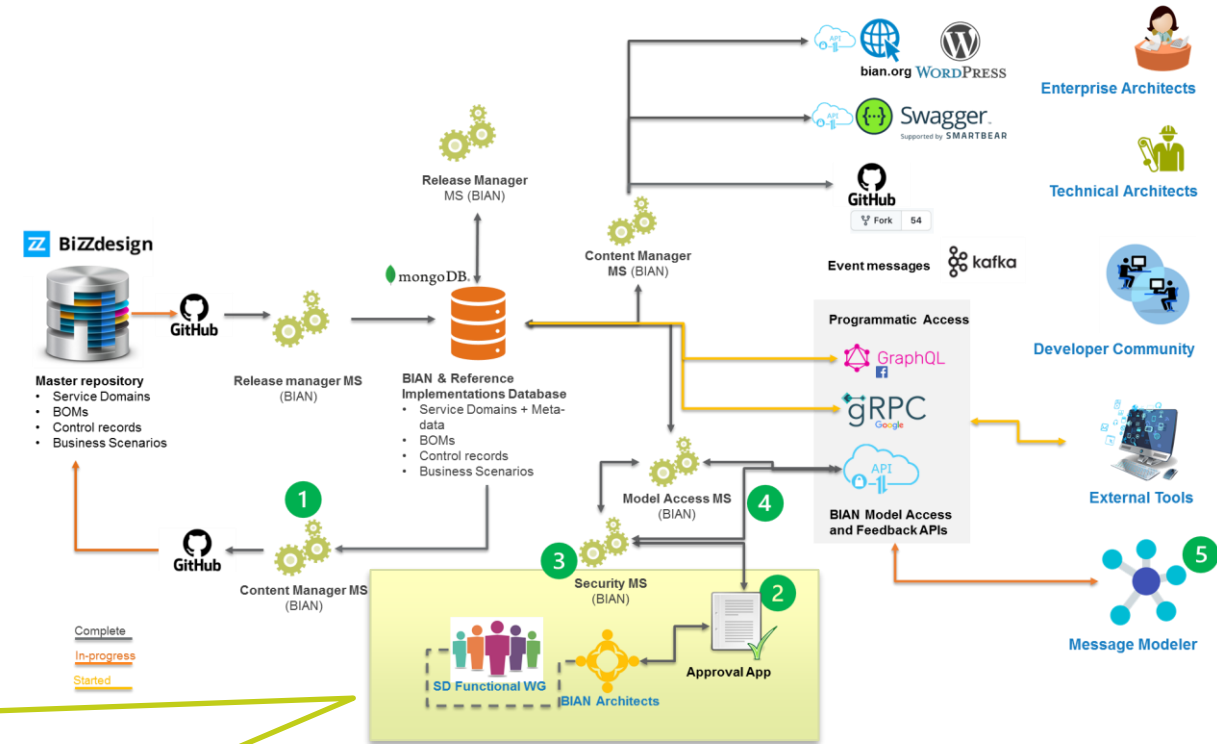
bian.org WordPress

Swagger Supported by SMARTBEAR

Enterprise Architects

Technical Architects

Release Manager MS (BIAN)

GitHub

Fork 54

Content Manager MS (BIAN)

BiZZdesign

Event messages kafka

mongoDB.

Programmatic Access

Developer Community

GitHub

GraphQL

Master repository
- Service Domains
- BOMs
- Control records
- Business Scenarios

Release manager MS (BIAN)

BIAN & Reference Implementations Database
- Service Domains + Meta-data
- BOMs
- Control records
- Business Scenarios

gRPC Google

API

External Tools

Model Access MS (BIAN)

4

BIAN Model Access and Feedback APIs

1

GitHub

Content Manager MS (BIAN)

3

Security MS (BIAN)

2

5

Message Modeler

Complete
In-progress
Started

SD Functional WG

BIAN Architects

Approval App